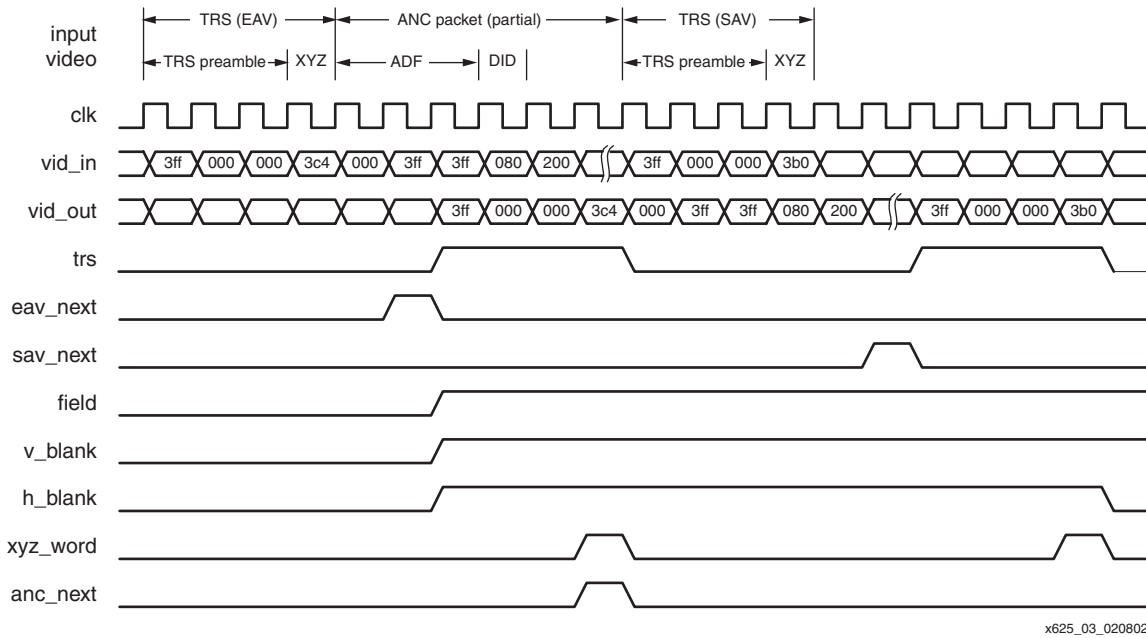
input video

TRS (EAV)
ANC packet (partial)
TRS (SAV)
TRS preamble
XYZ
ADF
DID
TRS preamble
XYZ

clk

vid_in
3ff 000 000 3c4 000 3ff 3ff 080 200 3ff 000 000 3b0

vid_out
3ff 000 000 3c4 000 3ff 3ff 080 200 3ff 000 000 3b0

trs

eav_next

sav_next

field

v_blank

h_blank

xyz_word

anc_next

x625_03_020802